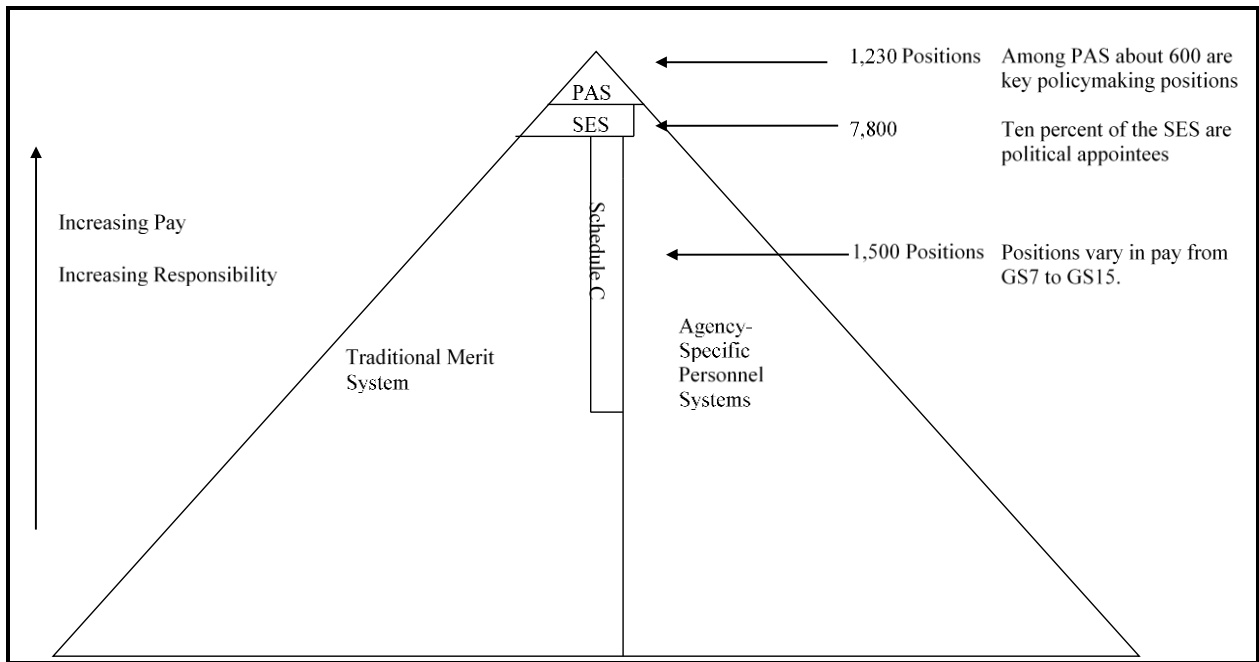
PAS

SES

1,230 Positions Among PAS about 600 are key policymaking positions

7,800 Ten percent of the SES are political appointees

Increasing Pay

Increasing Responsibility

Schedule C

1,500 Positions Positions vary in pay from GS7 to GS15.

Traditional Merit System

Agency-Specific Personnel Systems